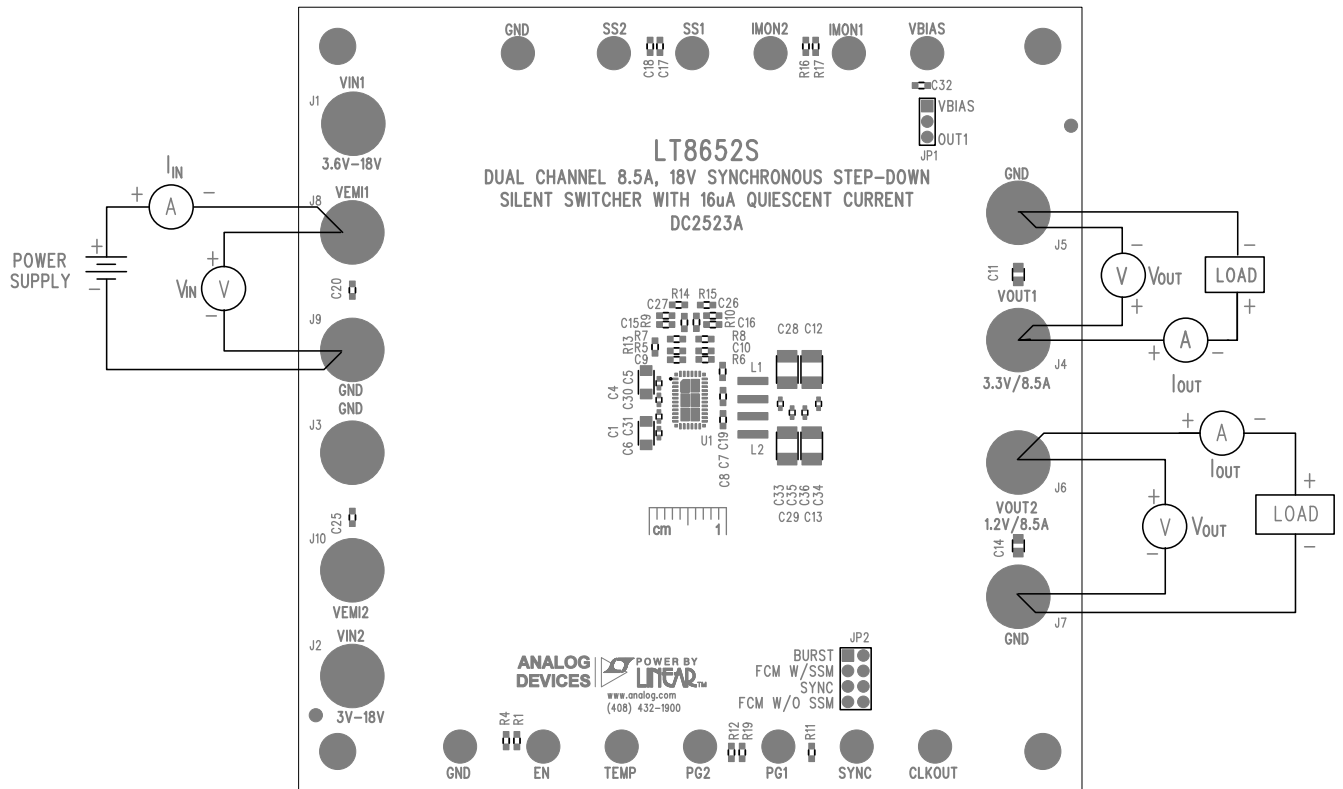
GND SS2 C18 C17 SS1 IMON2 R16 R17 IMON1 VBIAS

C32
VBIAS
OUT1
JP1

J1 VIN1 3.6V–18V

LT8652S
DUAL CHANNEL 8.5A, 18V SYNCHRONOUS STEP-DOWN SILENT SWITCHER WITH 16uA QUIESCENT CURRENT
DC2523A

$I_{IN}$
+ A −
J8 VEMI1
POWER SUPPLY
+ −
$V_{IN}$ V
+ −
C20
J9
GND
GND
J3

GND
J5
C11
VOUT1
V $V_{OUT}$
− +
LOAD
− +
J4
3.3V/8.5A
+ A −
$I_{OUT}$

C27 R14 R15 C26
C15 R9 R10 C16
R7 R8
R13 R5 C10
C9 R6
C28 C12
L1
C4 C5
C30
C1 C31
C6
U1
C19
C8 C7
L2
C33 C35 C36 C34
C29 C13
cm 1

+ A −
$I_{OUT}$
J6
VOUT2
1.2V/8.5A
+ V $V_{OUT}$ −
LOAD
+ −
C14
GND
J7

C25
J10
VEMI2
J2 VIN2
3V–18V

ANALOG DEVICES
POWER BY LINEAR
www.analog.com
(408) 432-1900

JP2
BURST
FCM W/SSM
SYNC
FCM W/O SSM

R4 R1
R12 R19
R11
GND EN TEMP PG2 PG1 SYNC CLKOUT